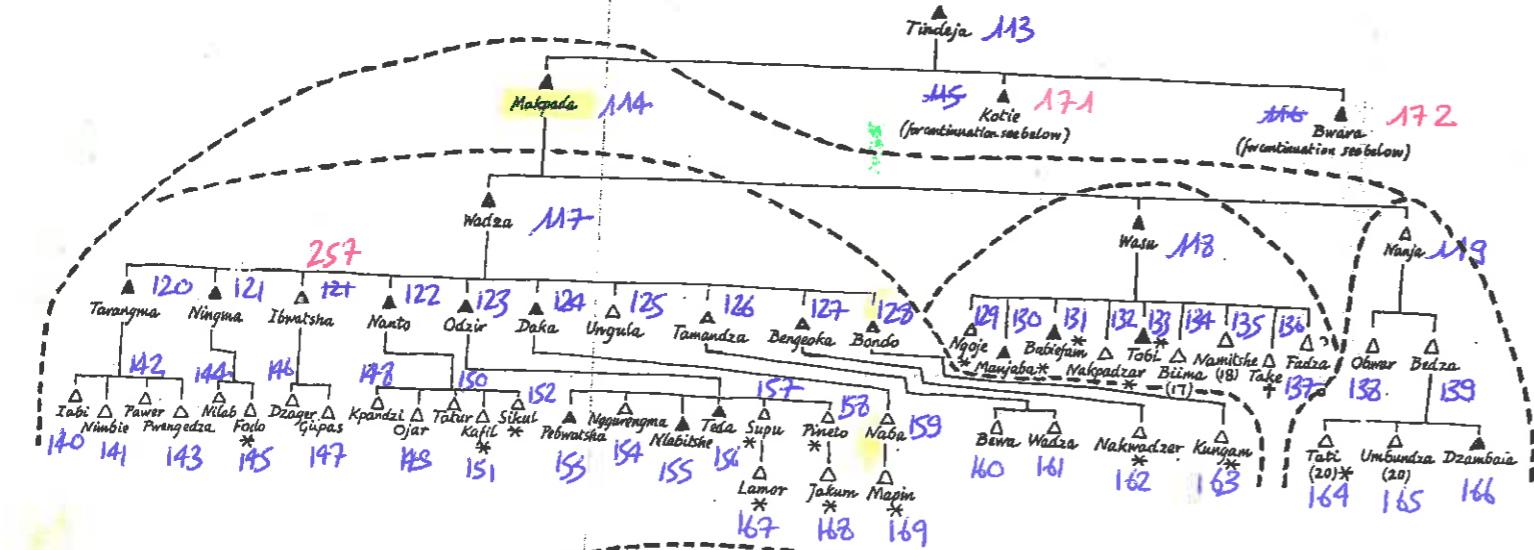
Tindeja 113

Makpada 114

115 Kotie 171 (for continuation see below)

116 Bwara 172 (for continuation see below)

Wadza 117

Wasu 118

Nanja 119

257

Tarangma 120
Ningma 121
Ibwatsha 121
Nanto 122
Odzir 123
Daka 124
Ungula 125
Tamandza 126
Bengeoka 127
Bondo 128

129 Ngoje
130 Babiefam
131 Nakpadzar
132 Tobi
133 Biima
134 Namitshe (18)
135 Take
136 Fadza 137
Manjaba
(17)

Obwar 138
Bedza 139

142
144
146
148
150
152
157
158

Ibbi 140
Nimbie 141
Pawer
Pwengedza 143
Nilab
Fodo 145
Dzager
Gupas 147
Kpandzi
Ojar 148
Tatur
Kafil 151
Sikul
Pebwatsha 153
Nggurengma 154
Nlabitshe 155
Teda 156
Supu
Pineto
Naba 159
Bewa 160
Wadza 161
Nakwadzer 162
Kungam 163
Tati (20) 164
Umbundza (20) 165
Dzambaia 166

Lamor 167
Jakum 168
Mapin 169